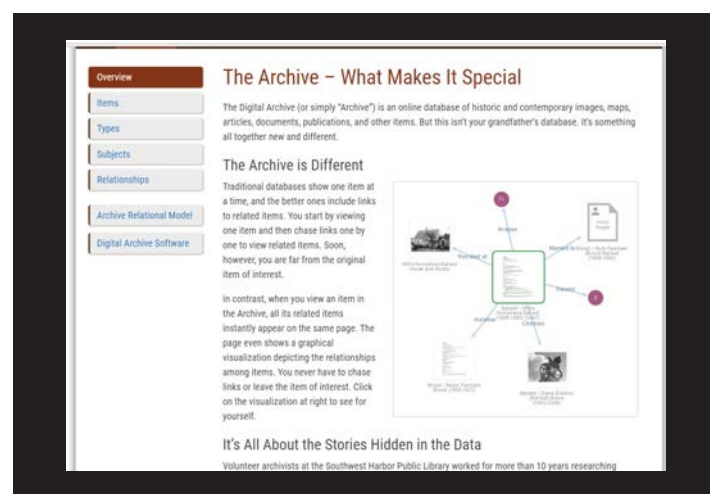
Overview

Items

Types

Subjects

Relationships

Archive Relational Model

Digital Archive Software

The Archive – What Makes It Special

The Digital Archive (or simply "Archive") is an online database of historic and contemporary images, maps, articles, documents, publications, and other items. But this isn't your grandfather's database. It's something all together new and different.

The Archive is Different

Traditional databases show one item at a time, and the better ones include links to related items. You start by viewing one item and then chase links one by one to view related items. Soon, however, you are far from the original item of interest.

In contrast, when you view an item in the Archive, all its related items instantly appear on the same page. The page even shows a graphical visualization depicting the relationships among items. You never have to chase links or leave the item of interest. Click on the visualization at right to see for yourself.

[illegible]

It's All About the Stories Hidden in the Data

Volunteer archivists at the Southwest Harbor Public Library worked for more than 10 years researching